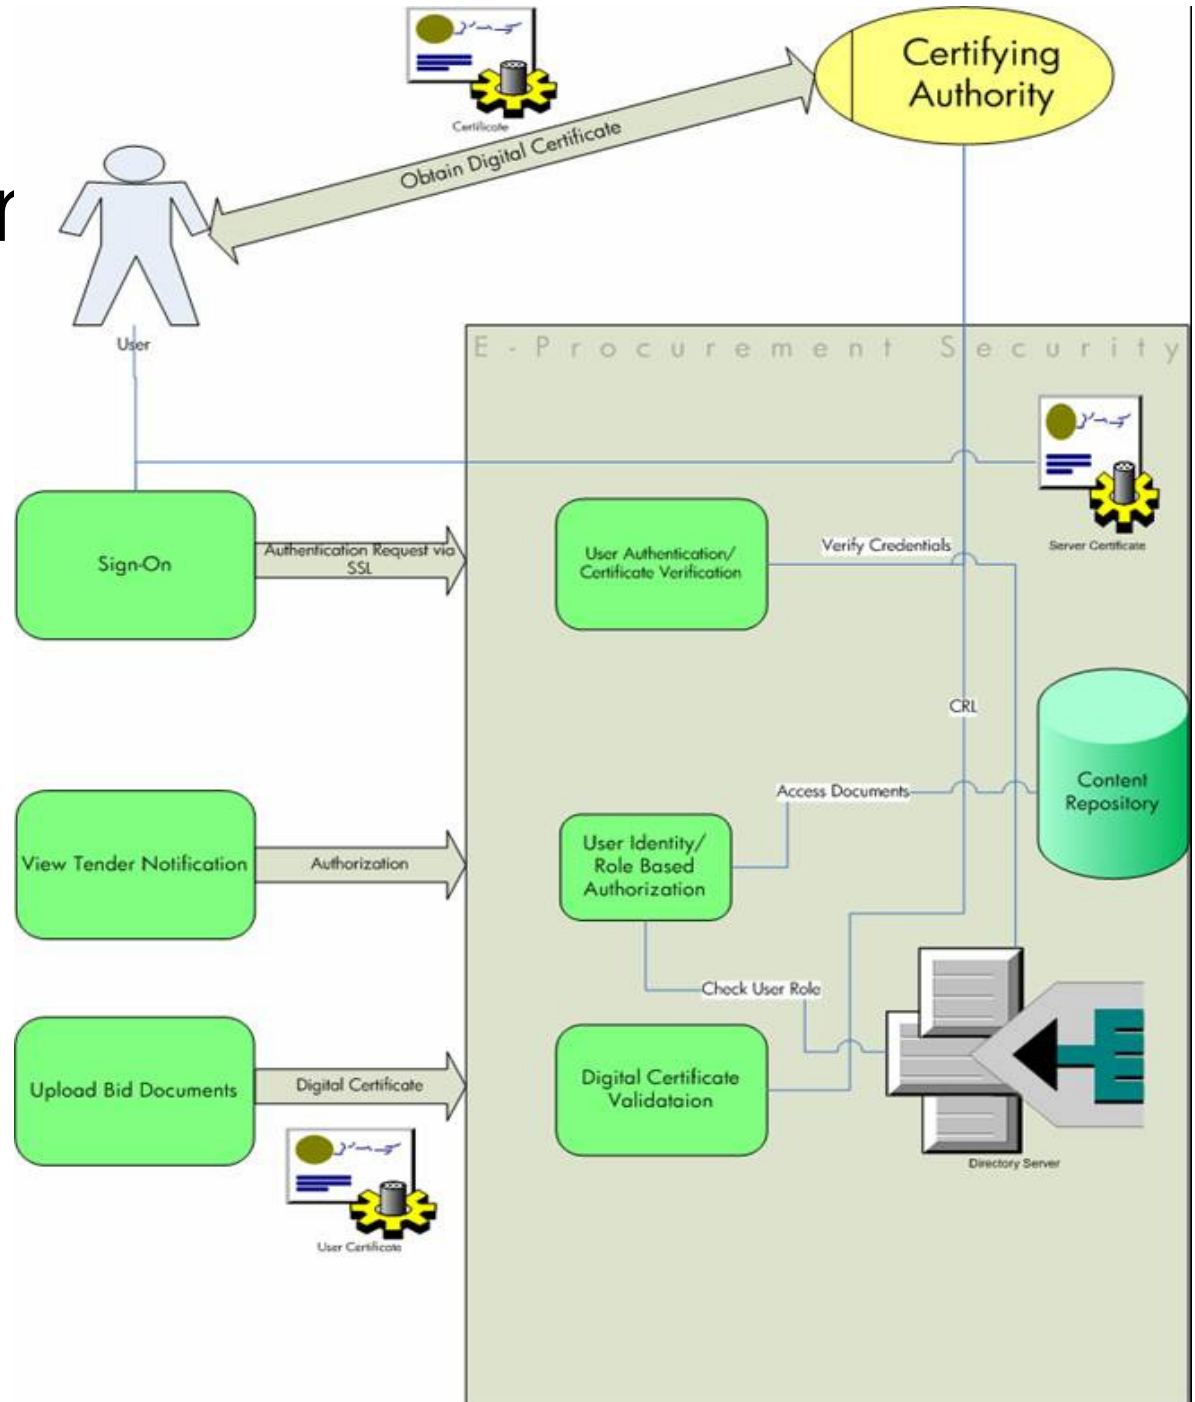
Certificate

Certifying Authority

Obtain Digital Certificate

r

User

E-Procurement Security

Server Certificate

Sign-On

Authentication Request via SSL

User Authentication/ Certificate Verification

Verify Credentials

CRL

Content Repository

Access Documents

View Tender Notification

Authorization

User Identity/ Role Based Authorization

Check User Role

Upload Bid Documents

Digital Certificate

Digital Certificate Validataion

Directory Server

User Certificate